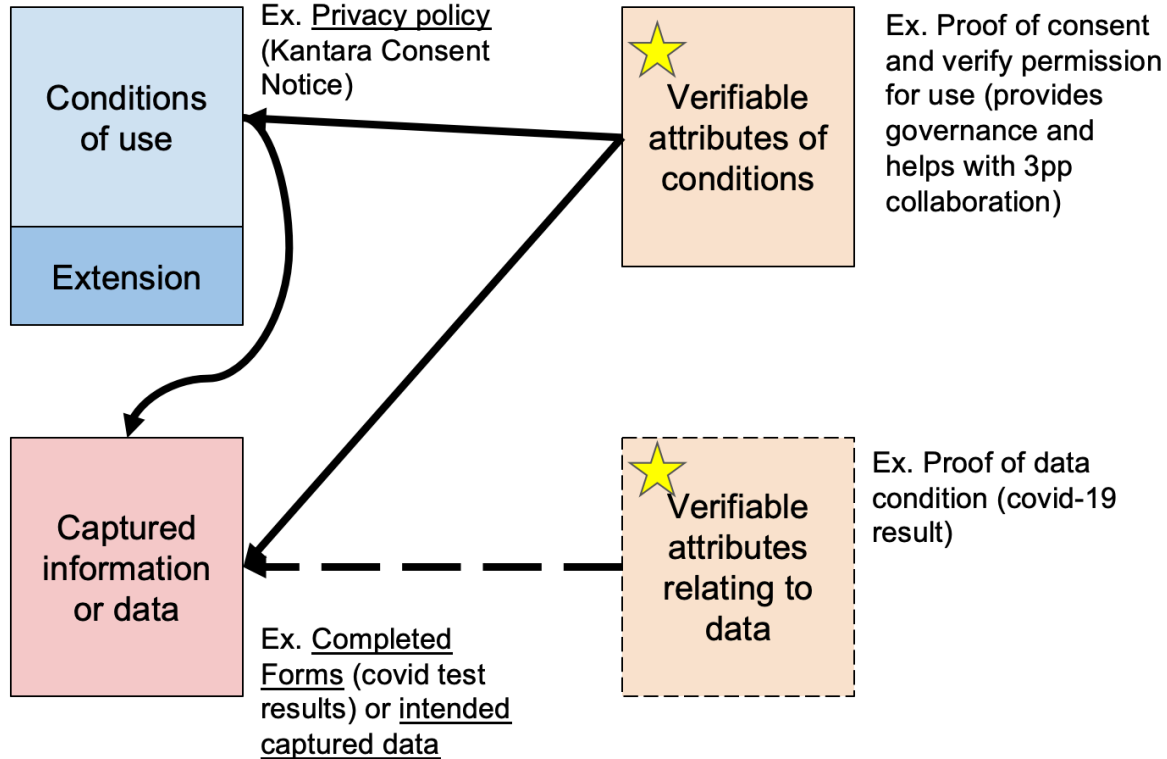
Conditions of use

Extension

Ex. Privacy policy (Kantara Consent Notice)

Verifiable attributes of conditions

Ex. Proof of consent and verify permission for use (provides governance and helps with 3pp collaboration)

Captured information or data

Ex. Completed Forms (covid test results) or intended captured data

Verifiable attributes relating to data

Ex. Proof of data condition (covid-19 result)